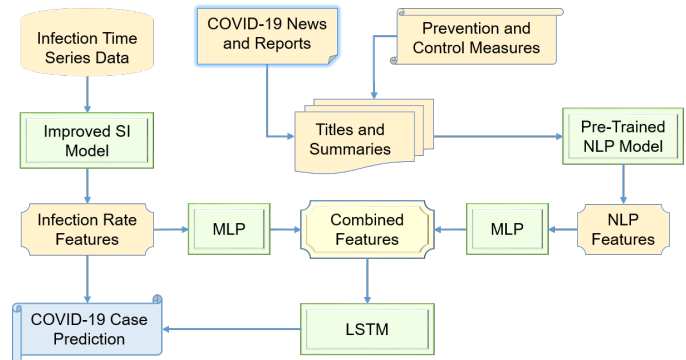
Infection Time Series Data

COVID-19 News and Reports

Prevention and Control Measures

Improved SI Model

Titles and Summaries

Pre-Trained NLP Model

Infection Rate Features

MLP

Combined Features

MLP

NLP Features

COVID-19 Case Prediction

LSTM